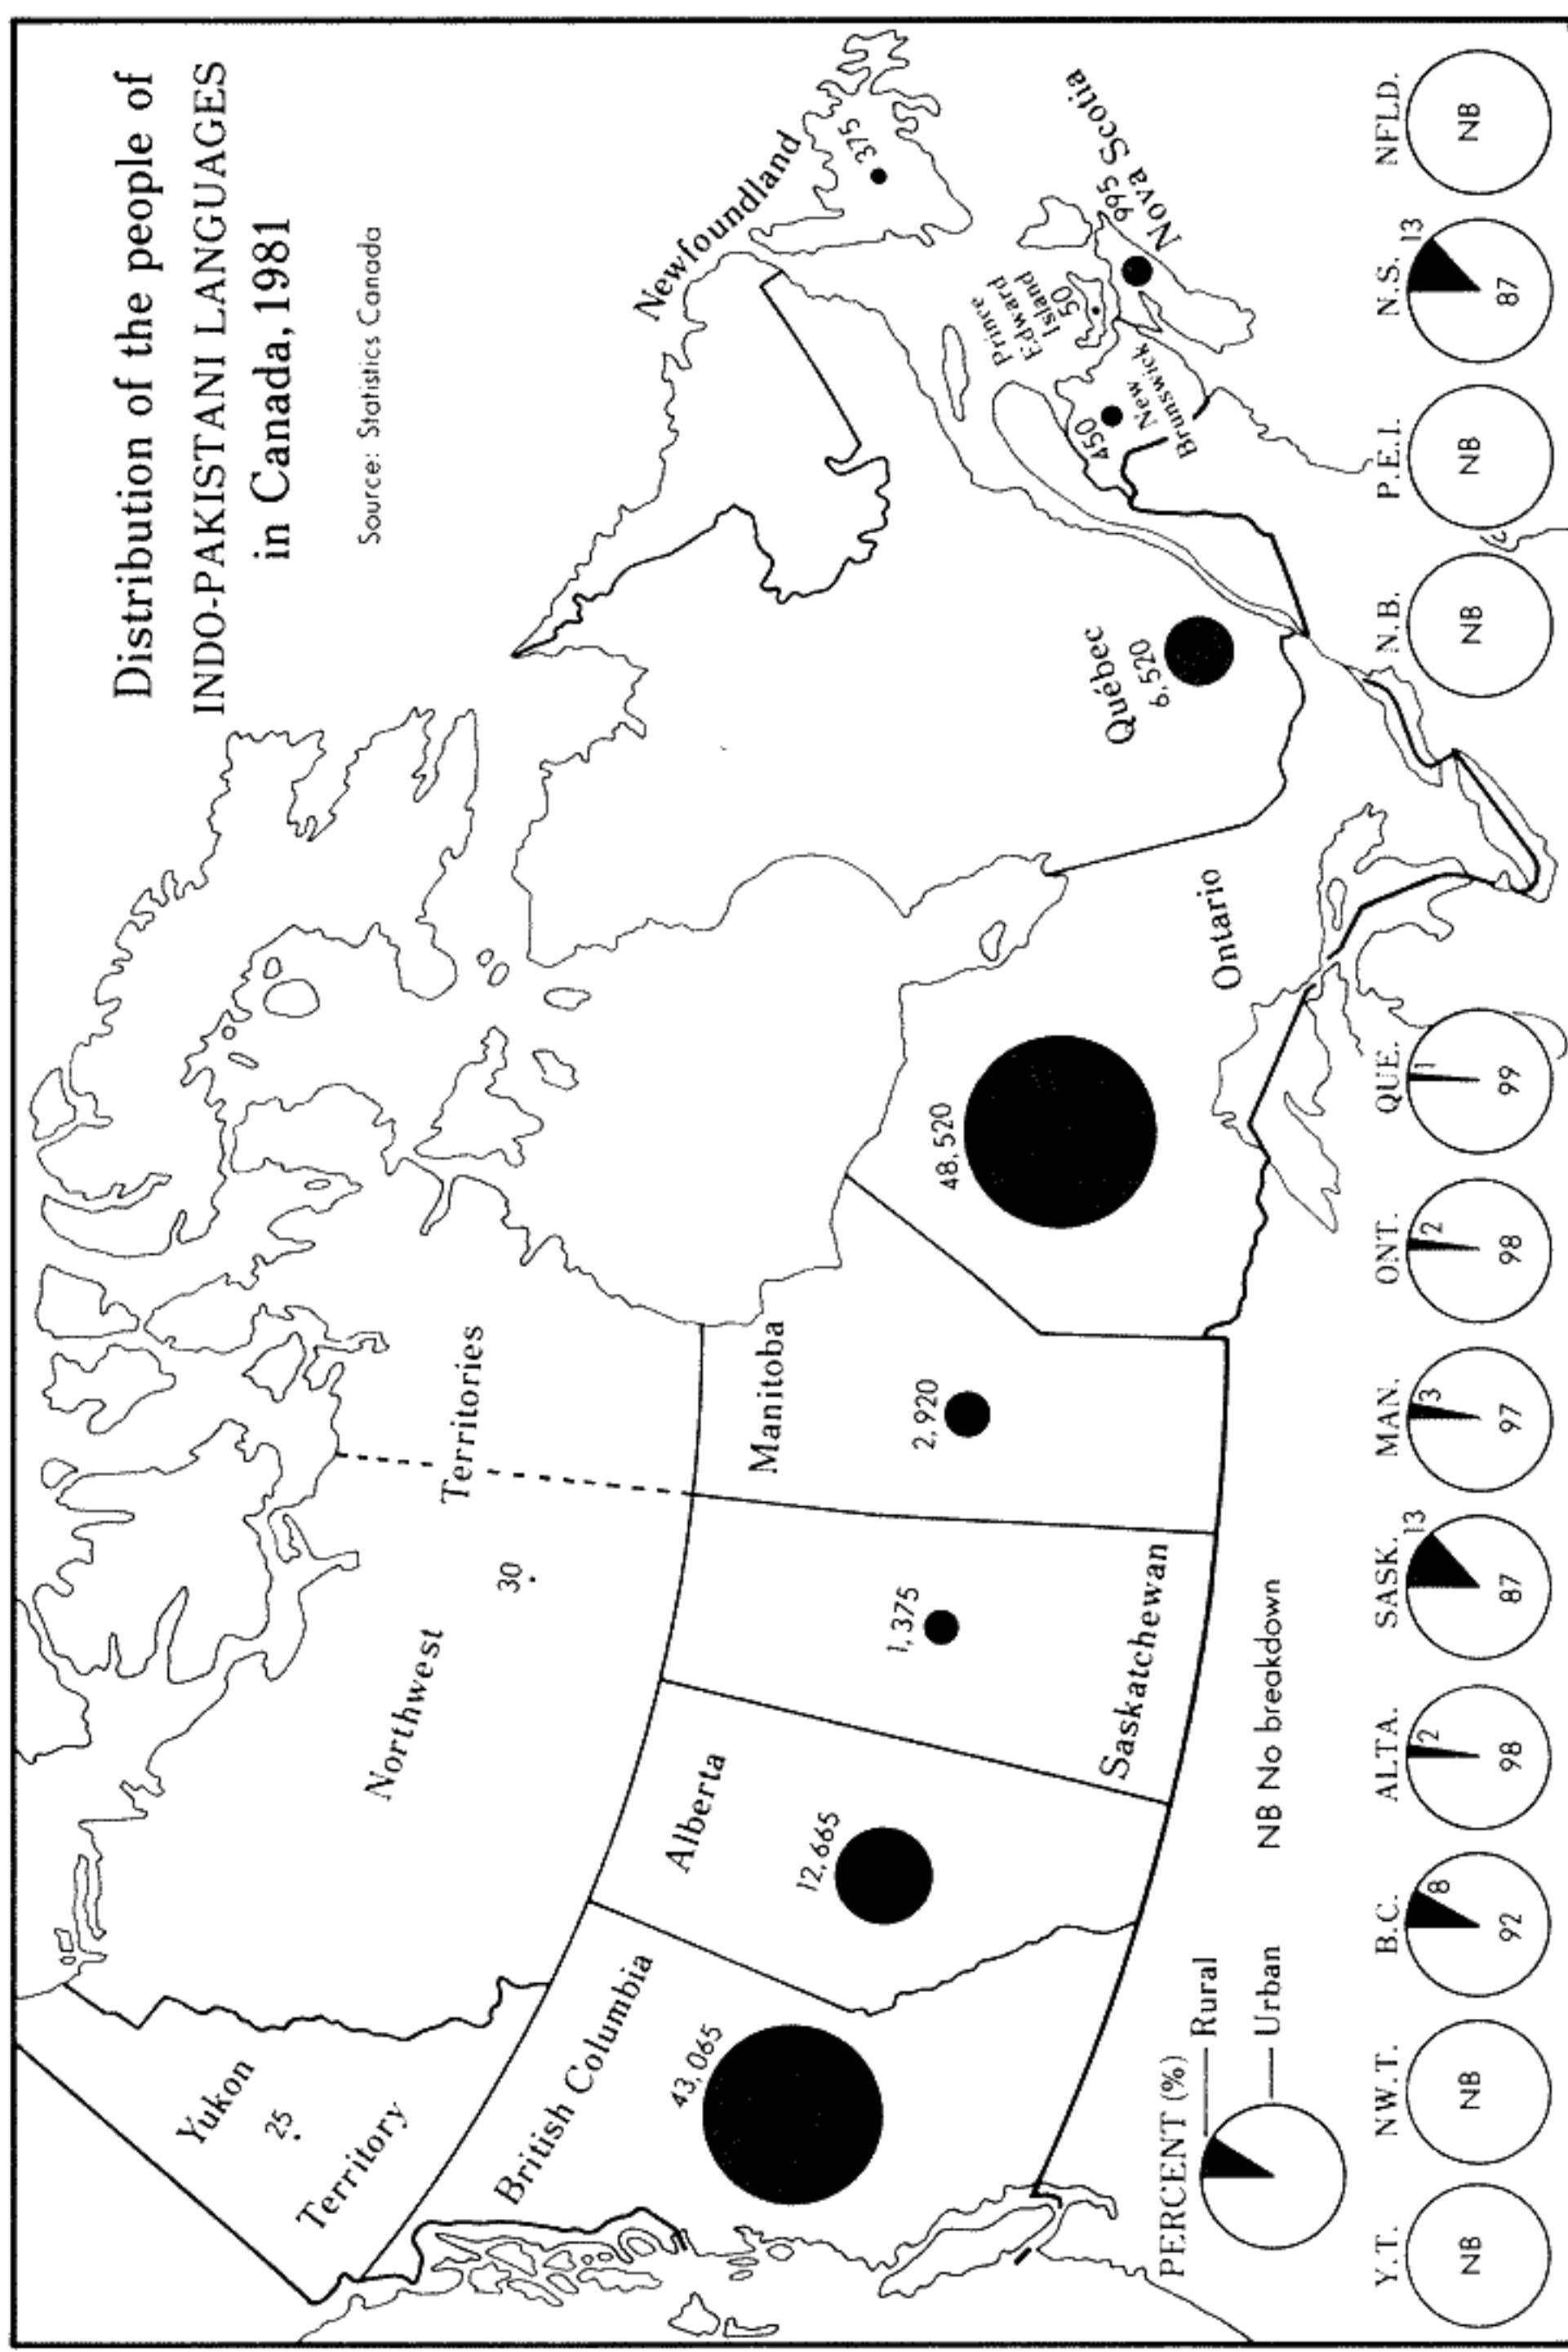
Distribution of the people of INDO-PAKISTANI LANGUAGES in Canada, 1981

Source: Statistics Canada

Newfoundland
375

Nova Scotia
995

Prince Edward Island
50

New Brunswick
450

Québec
6,520

Ontario
48,520

Manitoba
2,920

Saskatchewan
1,375

Alberta
12,665

British Columbia
43,065

Northwest Territories
30

Yukon Territory
25

PERCENT (%)
Rural
Urban

NB No breakdown

| Y.T. | NW.T. | B.C. | ALTA. | SASK. | MAN. | ONT. | QUE. | N.B. | P.E.I. | N.S. | NFLD. |
|---|---|---|---|---|---|---|---|---|---|---|---|
| NB | NB | 8 / 92 | 2 / 98 | 13 / 87 | 3 / 97 | 2 / 98 | 1 / 99 | NB | NB | 13 / 87 | NB |